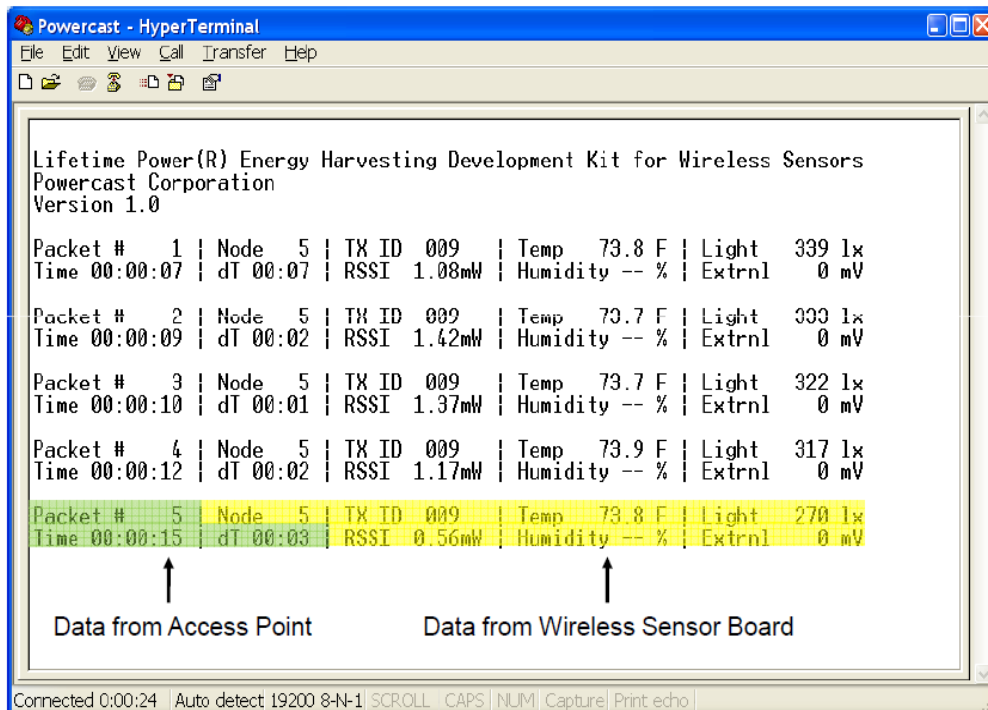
Powercast - HyperTerminal
File Edit View Call Transfer Help

Lifetime Power(R) Energy Harvesting Development Kit for Wireless Sensors
Powercast Corporation
Version 1.0

Packet # 1 | Node 5 | TX ID 009 | Temp 73.8 F | Light 339 lx
Time 00:00:07 | dT 00:07 | RSSI 1.08mW | Humidity -- % | Extrnl 0 mV

Packet # 2 | Node 5 | TX ID 009 | Temp 73.7 F | Light 333 lx
Time 00:00:09 | dT 00:02 | RSSI 1.42mW | Humidity -- % | Extrnl 0 mV

Packet # 3 | Node 5 | TX ID 009 | Temp 73.7 F | Light 322 lx
Time 00:00:10 | dT 00:01 | RSSI 1.37mW | Humidity -- % | Extrnl 0 mV

Packet # 4 | Node 5 | TX ID 009 | Temp 73.9 F | Light 317 lx
Time 00:00:12 | dT 00:02 | RSSI 1.17mW | Humidity -- % | Extrnl 0 mV

Packet # 5 | Node 5 | TX ID 009 | Temp 73.8 F | Light 270 lx
Time 00:00:15 | dT 00:03 | RSSI 0.56mW | Humidity -- % | Extrnl 0 mV

Data from Access Point

Data from Wireless Sensor Board

Connected 0:00:24 | Auto detect 19200 8-N-1 | SCROLL | CAPS | NUM | Capture | Print echo